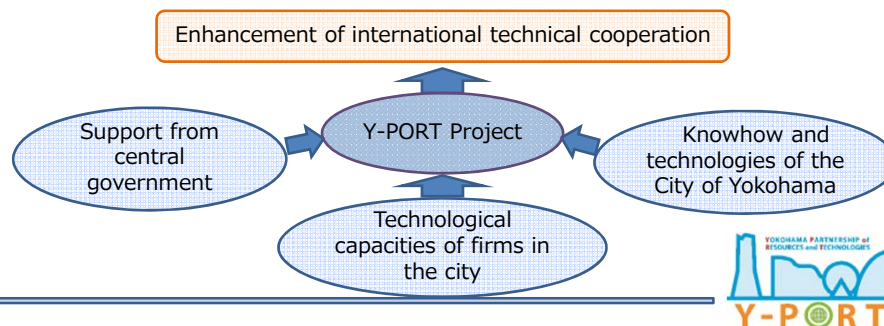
Enhancement of international technical cooperation

Support from central government

Y-PORT Project

Knowhow and technologies of the City of Yokohama

Technological capacities of firms in the city

YOKOHAMA PARTNERSHIP of RESOURCES and TECHNOLOGIES

Y-PORT